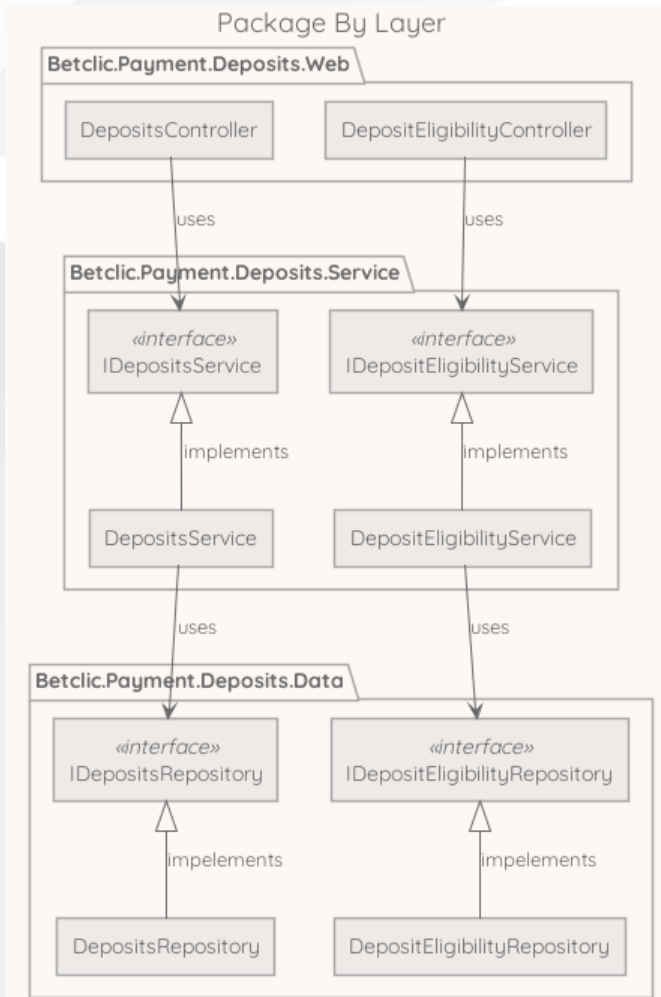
Package By Layer

Betclic.Payment.Deposits.Web

DepositsController

DepositEligibilityController

uses

uses

Betclic.Payment.Deposits.Service

«interface»
IDepositsService

«interface»
IDepositEligibilityService

implements

implements

DepositsService

DepositEligibilityService

uses

uses

Betclic.Payment.Deposits.Data

«interface»
IDepositsRepository

«interface»
IDepositEligibilityRepository

impelements

impelements

DepositsRepository

DepositEligibilityRepository